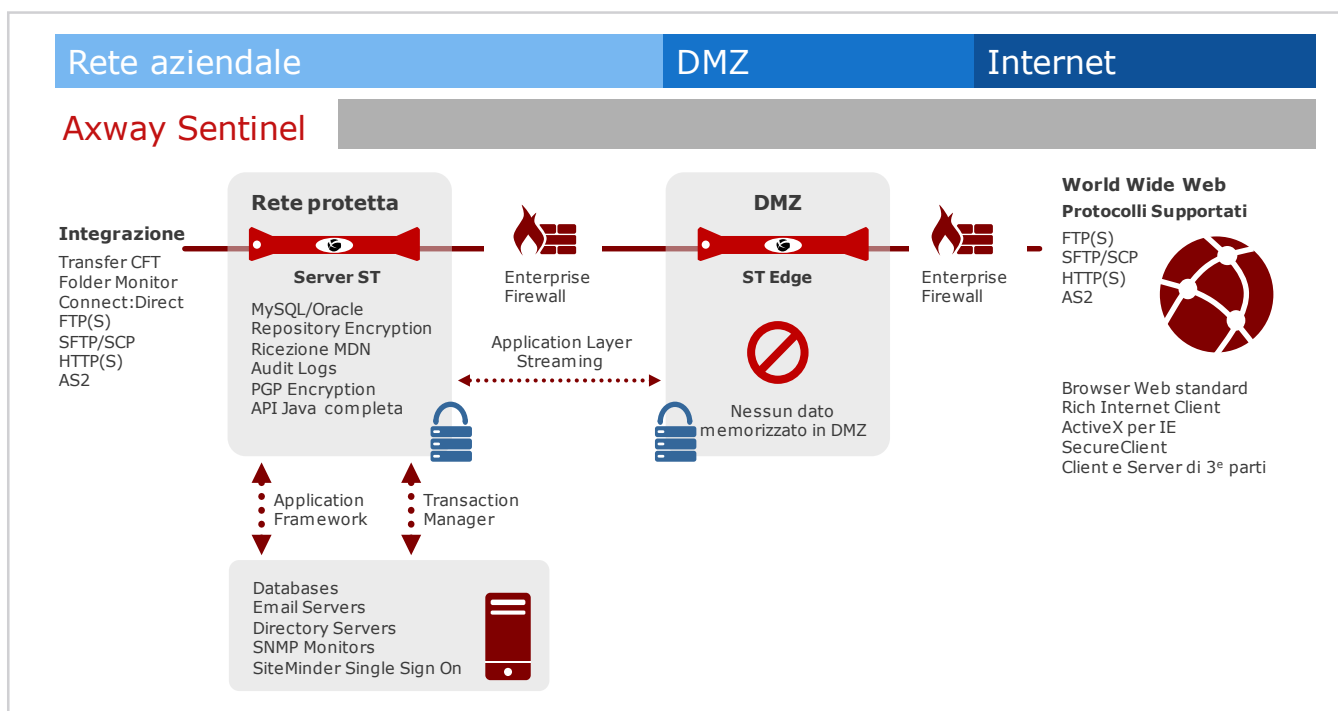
Rete aziendale

DMZ

Internet

Axway Sentinel

Integrazione
Transfer CFT
Folder Monitor
Connect:Direct
FTP(S)
SFTP/SCP
HTTP(S)
AS2

Rete protetta

Server ST

MySQL/Oracle
Repository Encryption
Ricezione MDN
Audit Logs
PGP Encryption
API Java completa

Enterprise Firewall

Application Layer Streaming

DMZ

ST Edge

Nessun dato memorizzato in DMZ

Enterprise Firewall

World Wide Web
Protocolli Supportati
FTP(S)
SFTP/SCP
HTTP(S)
AS2

Browser Web standard
Rich Internet Client
ActiveX per IE
SecureClient
Client e Server di 3$^e$ parti

Application Framework

Transaction Manager

Databases
Email Servers
Directory Servers
SNMP Monitors
SiteMinder Single Sign On